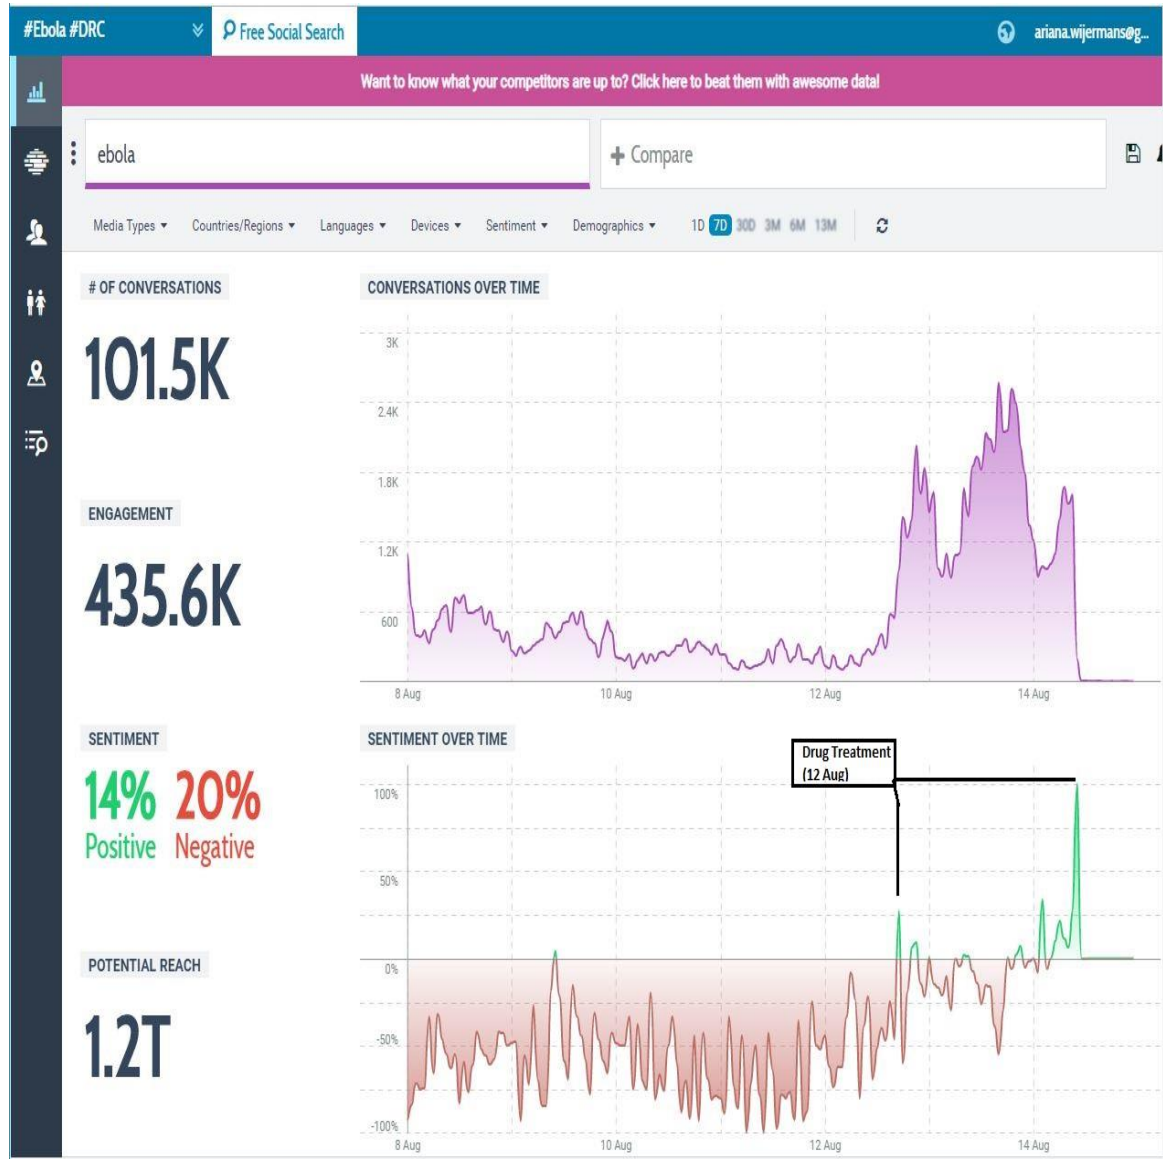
#Ebola #DRC

Free Social Search

ariana.wijermans@g...

Want to know what your competitors are up to? Click here to beat them with awesome data!

ebola

+ Compare

Media Types ▾ Countries/Regions ▾ Languages ▾ Devices ▾ Sentiment ▾ Demographics ▾ 1D 7D 30D 3M 6M 13M

# OF CONVERSATIONS

101.5K

ENGAGEMENT

435.6K

SENTIMENT

14% Positive 20% Negative

POTENTIAL REACH

1.2T

CONVERSATIONS OVER TIME

3K
2.4K
1.8K
1.2K
600

8 Aug 10 Aug 12 Aug 14 Aug

SENTIMENT OVER TIME

Drug Treatment (12 Aug)

100%
50%
0%
-50%
-100%

8 Aug 10 Aug 12 Aug 14 Aug